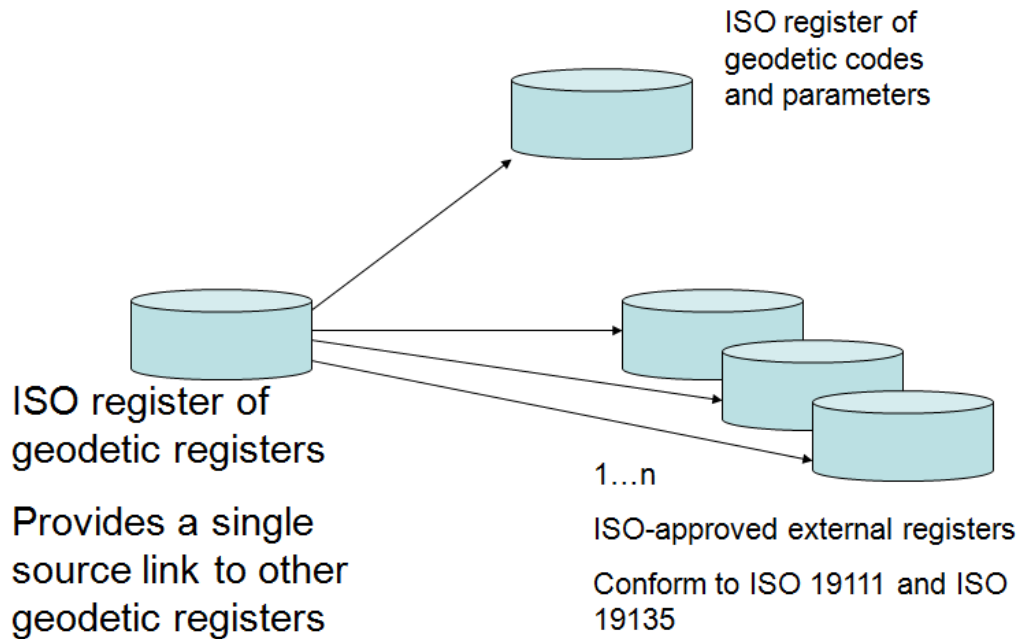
ISO register of geodetic codes and parameters

ISO register of geodetic registers

Provides a single source link to other geodetic registers

1…n

ISO-approved external registers

Conform to ISO 19111 and ISO 19135